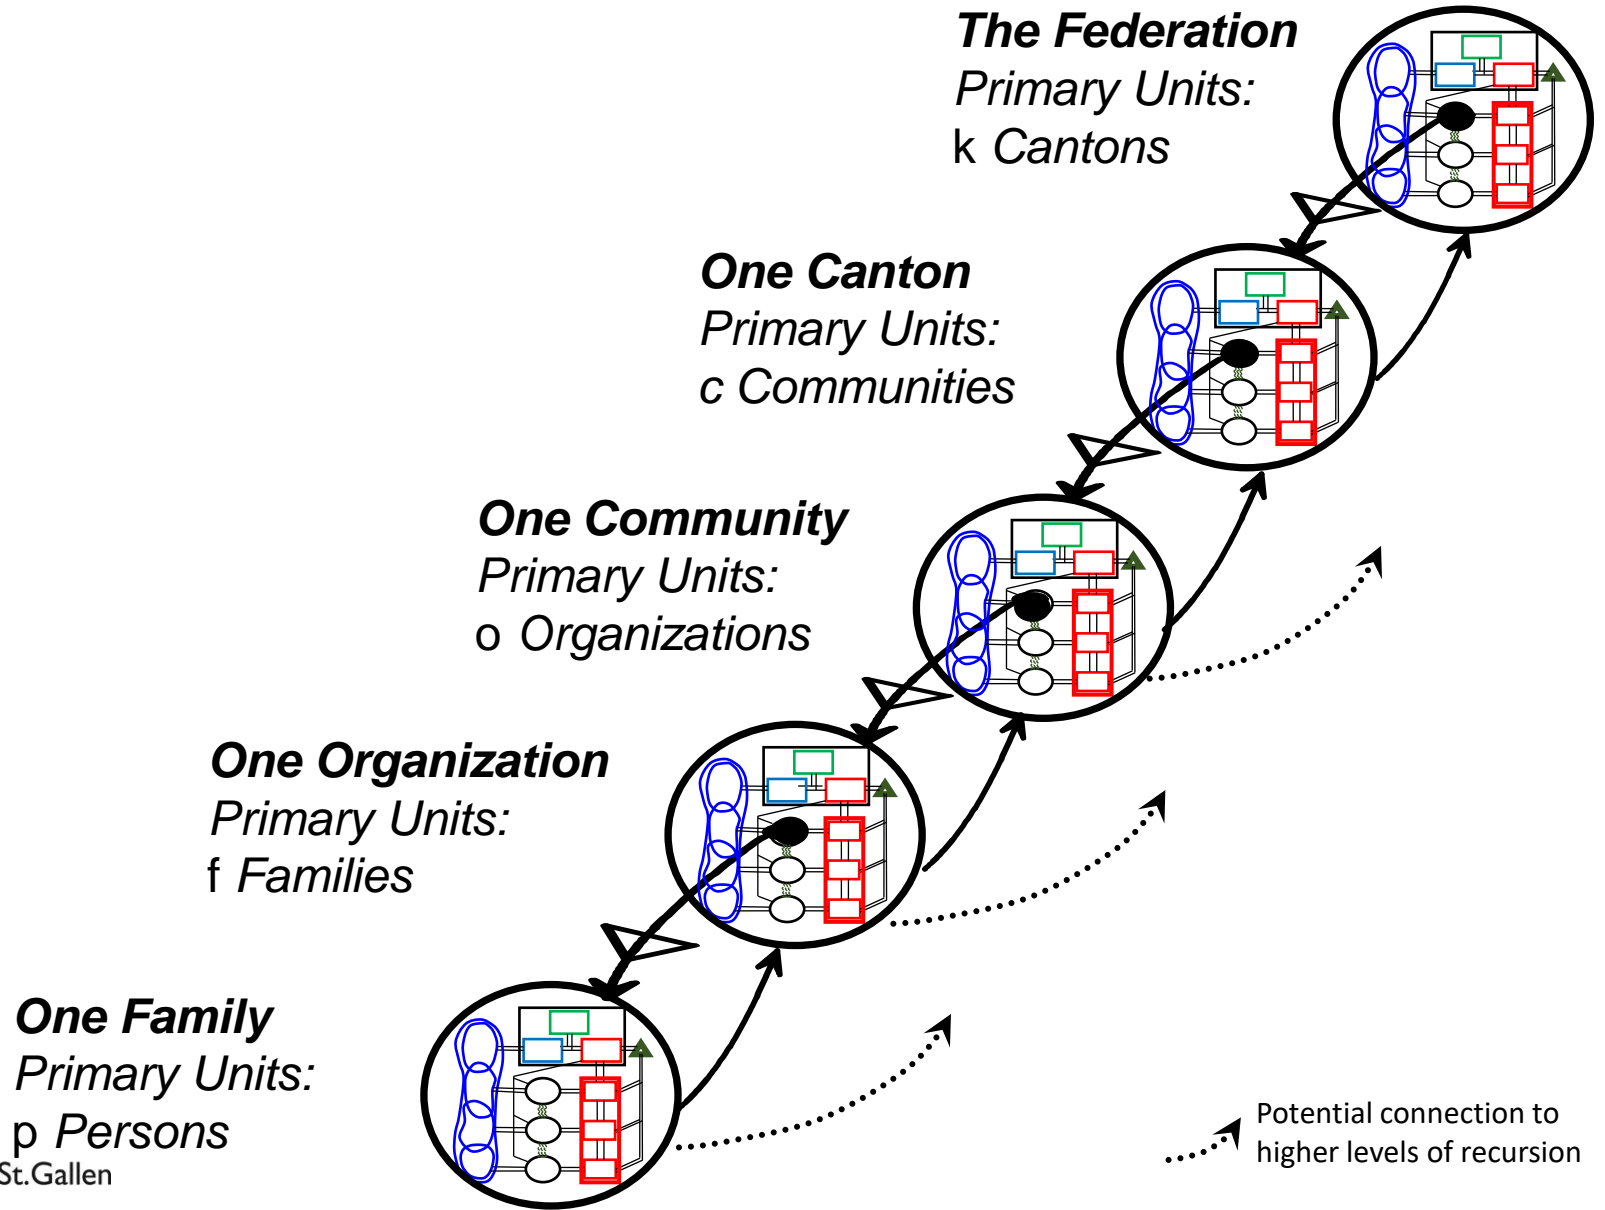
The Federation
Primary Units:
k Cantons

One Canton
Primary Units:
c Communities

One Community
Primary Units:
o Organizations

One Organization
Primary Units:
f Families

One Family
Primary Units:
p Persons

St.Gallen

Potential connection to higher levels of recursion